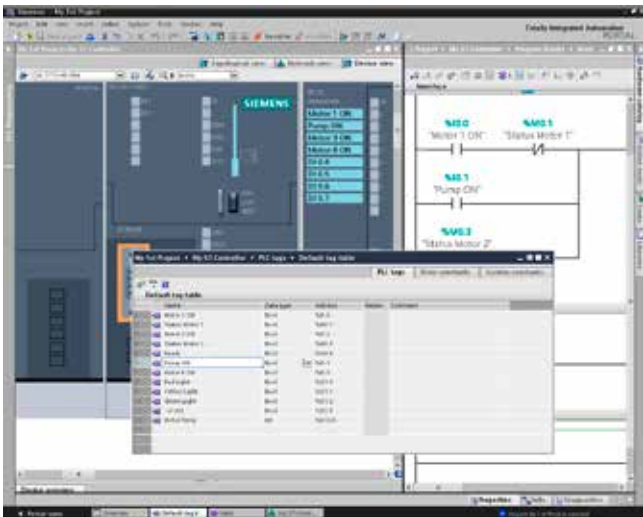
Siemens - My 1st Project

Totally Integrated Automation
PORTAL

Topological view
Network view
Device view

SIEMENS

Motor 1 ON
Pump ON
Motor 3 ON
Motor 4 ON

%I0.0
"Motor 1 ON"
%M0.1
"Status Motor 1"
%I0.1
"Pump ON"
%M0.2
"Status Motor 2"

My 1st Project ▸ My S7 Controller ▸ PLC tags ▸ Default tag table

PLC tags
Default tag table

| Name | Data type | Address | Retain | Comment |
|---|---|---|---|---|
| Motor 1 ON | Bool | %I0.0 | | |
| Status Motor 1 | Bool | %M0.1 | | |
| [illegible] | Bool | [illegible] | | |
| Status Motor 2 | Bool | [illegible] | | |
| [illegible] | Bool | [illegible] | | |
| Pump ON | Bool | %I0.1 | | |
| Motor 4 ON | Bool | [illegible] | | |
| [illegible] | Bool | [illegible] | | |
| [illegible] | Bool | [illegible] | | |
| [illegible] | Bool | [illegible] | | |
| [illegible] | Bool | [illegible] | | |
| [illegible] | Int | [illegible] | | |

Properties
Info
Diagnostics

Portal view
Overview
Default tag ta...